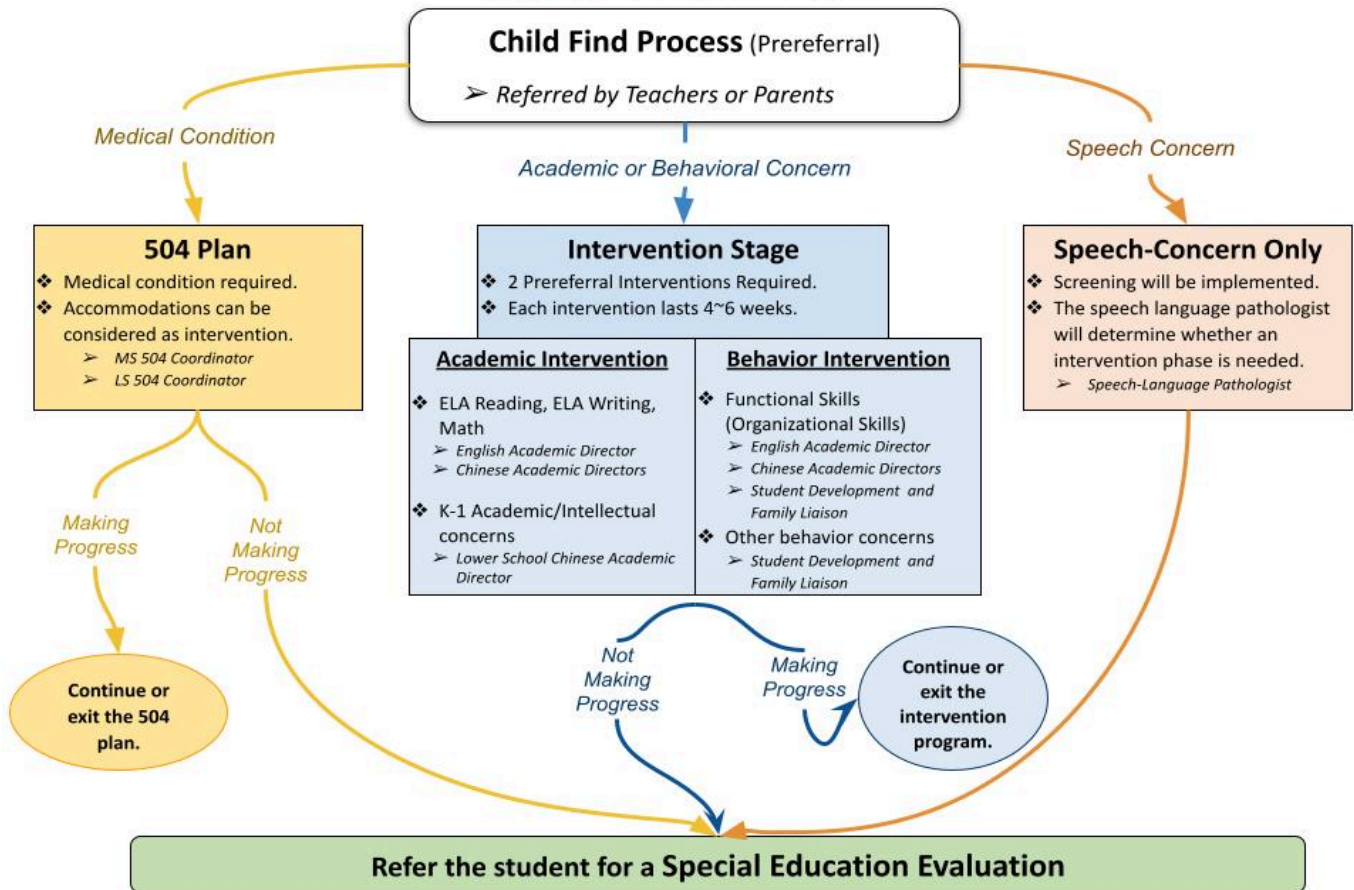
Child Find Process (Prereferral)

➢ Referred by Teachers or Parents

Medical Condition

Academic or Behavioral Concern

Speech Concern

504 Plan

❖ Medical condition required.
❖ Accommodations can be considered as intervention.
➢ MS 504 Coordinator
➢ LS 504 Coordinator

Intervention Stage

❖ 2 Prereferral Interventions Required.
❖ Each intervention lasts 4~6 weeks.

Academic Intervention

❖ ELA Reading, ELA Writing, Math
➢ English Academic Director
➢ Chinese Academic Directors

❖ K-1 Academic/Intellectual concerns
➢ Lower School Chinese Academic Director

Behavior Intervention

❖ Functional Skills (Organizational Skills)
➢ English Academic Director
➢ Chinese Academic Directors
➢ Student Development and Family Liaison
❖ Other behavior concerns
➢ Student Development and Family Liaison

Speech-Concern Only

❖ Screening will be implemented.
❖ The speech language pathologist will determine whether an intervention phase is needed.
➢ Speech-Language Pathologist

Making Progress

Not Making Progress

Continue or exit the 504 plan.

Not Making Progress

Making Progress

Continue or exit the intervention program.

Refer the student for a Special Education Evaluation